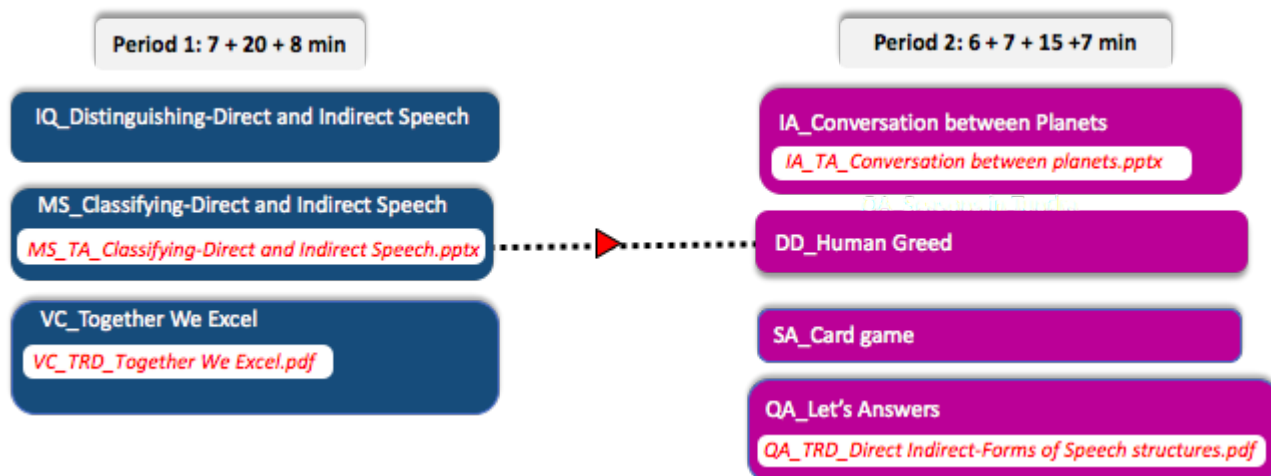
Period 1: 7 + 20 + 8 min

IQ_Distinguishing-Direct and Indirect Speech

MS_Classifying-Direct and Indirect Speech

MS_TA_Classifying-Direct and Indirect Speech.pptx

VC_Together We Excel

VC_TRD_Together We Excel.pdf

Period 2: 6 + 7 + 15 +7 min

IA_Conversation between Planets

IA_TA_Conversation between planets.pptx

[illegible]

DD_Human Greed

SA_Card game

QA_Let's Answers

QA_TRD_Direct Indirect-Forms of Speech structures.pdf